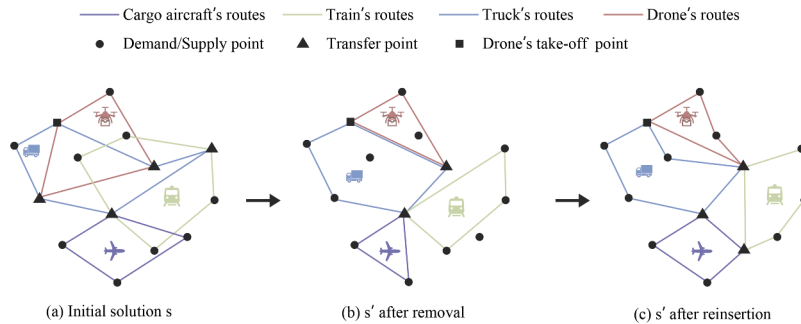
Cargo aircraft′s routes    Train′s routes    Truck′s routes    Drone′s routes

Demand/Supply point    Transfer point    Drone′s take-off point

(a) Initial solution s

(b) s′ after removal

(c) s′ after reinsertion